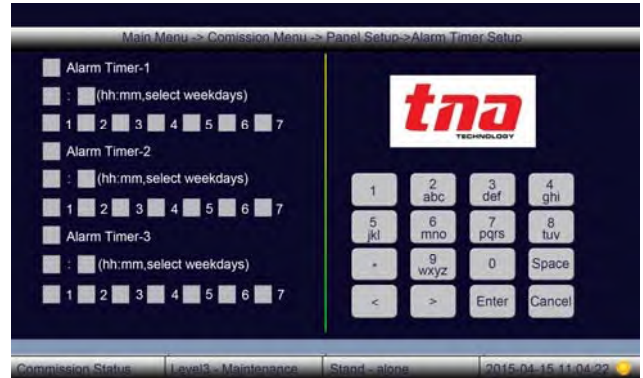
Main Menu -> Comission Menu -> Panel Setup->Alarm Timer Setup

Alarm Timer-1
: (hh:mm,select weekdays)
1 2 3 4 5 6 7
Alarm Timer-2
: (hh:mm,select weekdays)
1 2 3 4 5 6 7
Alarm Timer-3
: (hh:mm,select weekdays)
1 2 3 4 5 6 7

tna
TECHNOLOGY

1
2 abc
3 def
4 ghi
5 jkl
6 mno
7 pqrs
8 tuv
-
9 wxyz
0
Space
<
>
Enter
Cancel

Commission Status
Level3 - Maintenance
Stand - alone
2015-04-15 11:04:22